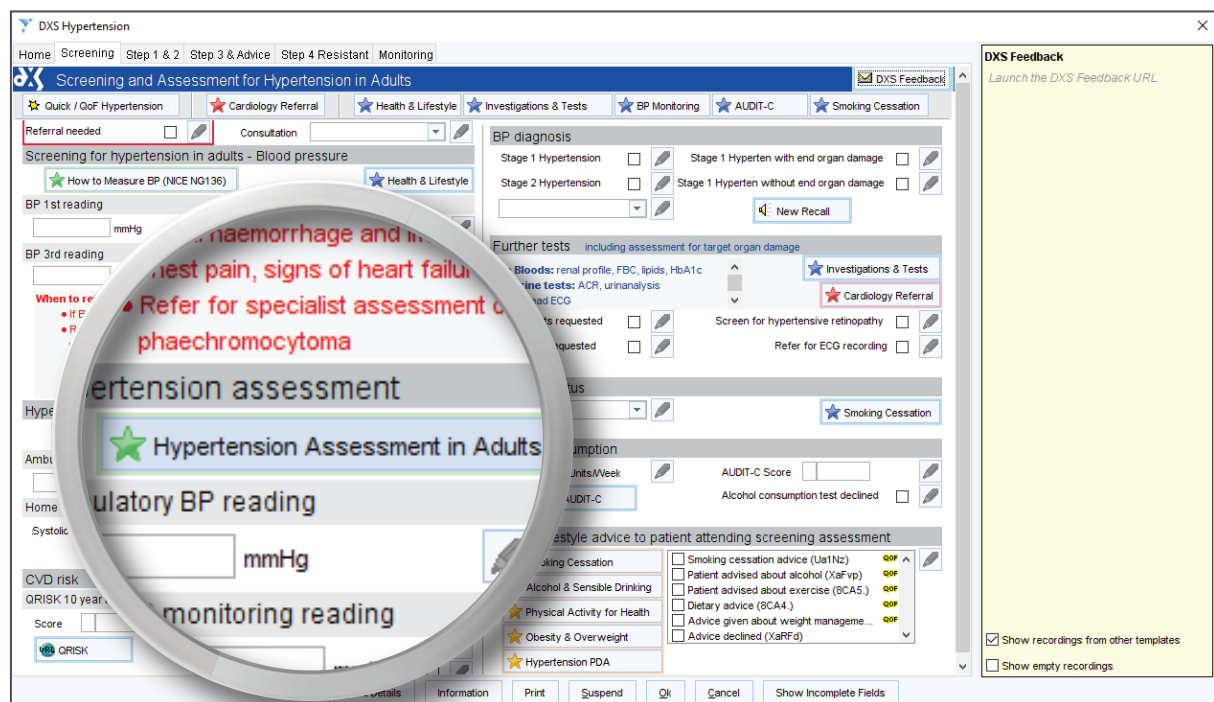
DXS Hypertension

Home | Screening | Step 1 & 2 | Step 3 & Advice | Step 4 Resistant | Monitoring

Screening and Assessment for Hypertension in Adults

DXS Feedback

Quick / QoF Hypertension | Cardiology Referral | Health & Lifestyle | Investigations & Tests | BP Monitoring | AUDIT-C | Smoking Cessation

Referral needed

Consultation

Screening for hypertension in adults - Blood pressure

How to Measure BP (NICE NG136)

Health & Lifestyle

BP 1st reading

mmHg

BP 3rd reading

When to re

If B

R

naemorrhage and in

hest pain, signs of heart failu

Refer for specialist assessment o

phaechromocytoma

Hype

rtension assessment

Hypertension Assessment in Adults

Ambu

ulatory BP reading

Home

Systolic

mmHg

CVD risk

QRISK 10 year

monitoring reading

Score

QRISK

BP diagnosis

Stage 1 Hypertension

Stage 1 Hyperten with end organ damage

Stage 2 Hypertension

Stage 1 Hyperten without end organ damage

New Recall

Further tests including assessment for target organ damage

Bloods: renal profile, FBC, lipids, HbA1c

ine tests: ACR, urinanalysis

ad ECG

Investigations & Tests

Cardiology Referral

s requested

Screen for hypertensive retinopathy

quested

Refer for ECG recording

tus

Smoking Cessation

umption

Units/Week

AUDIT-C Score

AUDIT-C

Alcohol consumption test declined

estyle advice to patient attending screening assessment

oking Cessation

Alcohol & Sensible Drinking

Physical Activity for Health

Obesity & Overweight

Hypertension PDA

Smoking cessation advice (Ua1Nz) QOF

Patient advised about alcohol (XaFvp) QOF

Patient advised about exercise (8CA5.) QOF

Dietary advice (8CA4.) QOF

Advice given about weight manageme... QOF

Advice declined (XaRFd) QOF

Details | Information | Print | Suspend | Ok | Cancel | Show Incomplete Fields

DXS Feedback

Launch the DXS Feedback URL

Show recordings from other templates

Show empty recordings